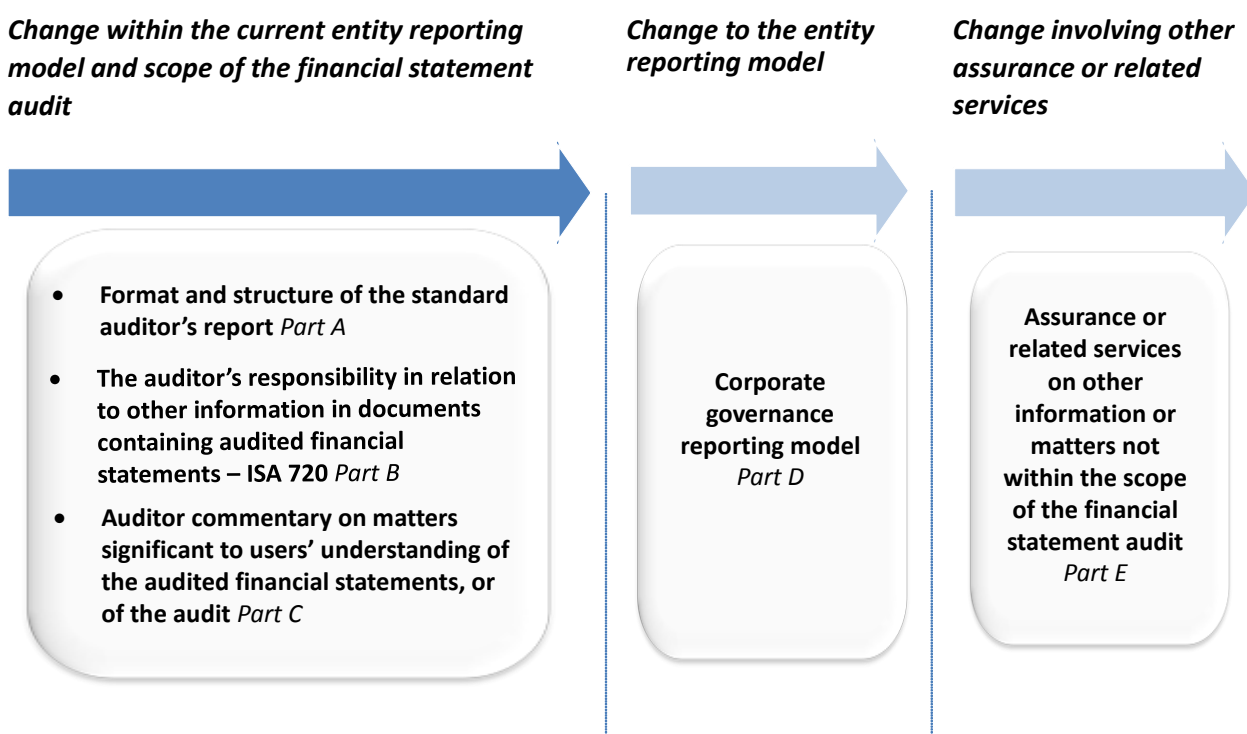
Change within the current entity reporting model and scope of the financial statement audit

Change to the entity reporting model

Change involving other assurance or related services

• Format and structure of the standard auditor's report Part A
• The auditor's responsibility in relation to other information in documents containing audited financial statements – ISA 720 Part B
• Auditor commentary on matters significant to users' understanding of the audited financial statements, or of the audit Part C

Corporate governance reporting model
Part D

Assurance or related services on other information or matters not within the scope of the financial statement audit
Part E